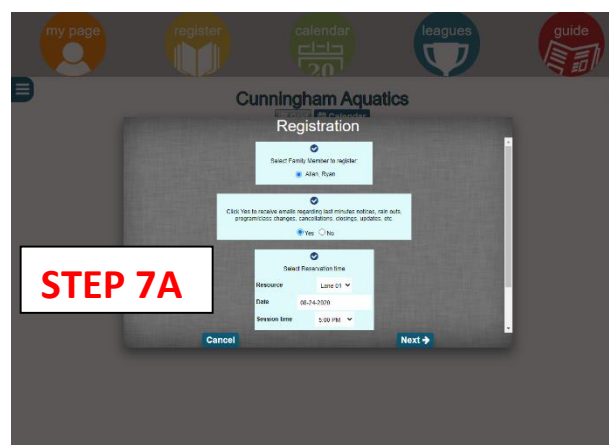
my page

register

calendar

20

leagues

guide

Cunningham Aquatics

Registration

Select Family Member to register

Allen, Ryan

Click Yes to receive emails regarding last minute notices, rain outs, program/class changes, cancellations, closings, updates, etc.

Yes No

Select Reservation time

Resource Lane 01

Date 08-24-2020

Session time 5:00 PM

STEP 7A

Cancel

Next